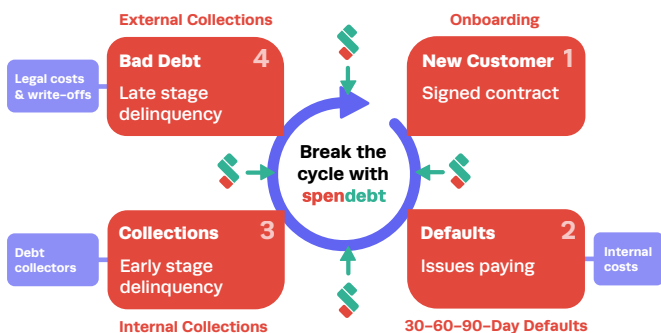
External Collections

Onboarding

Legal costs & write-offs

Bad Debt 4
Late stage delinquency

New Customer 1
Signed contract

Break the cycle with spendebt

Debt collectors

Collections 3
Early stage delinquency

Defaults 2
Issues paying

Internal costs

Internal Collections

30-60-90-Day Defaults